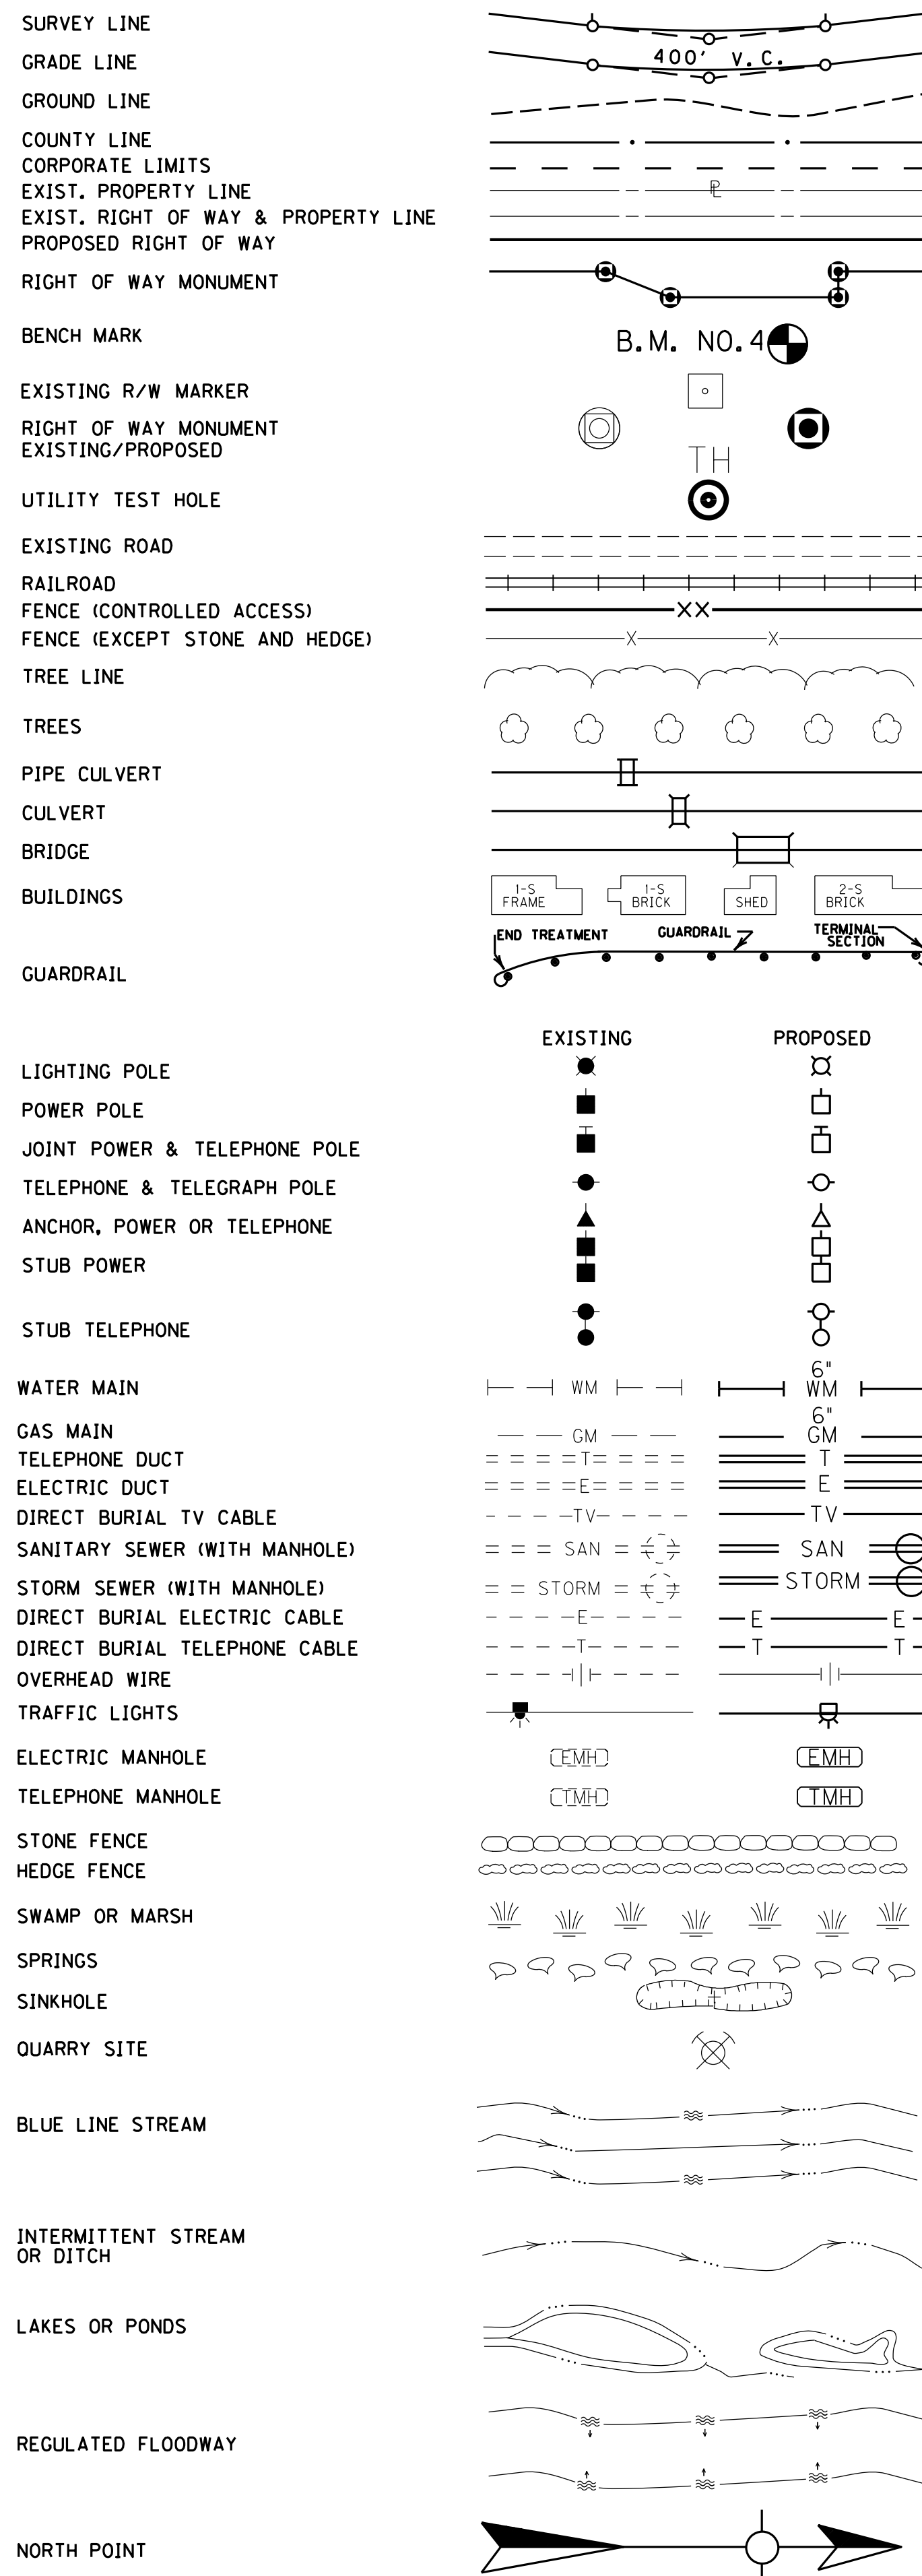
SURVEY LINE
GRADE LINE
400' V.C.
GROUND LINE
COUNTY LINE
CORPORATE LIMITS
EXIST. PROPERTY LINE
℄
EXIST. RIGHT OF WAY & PROPERTY LINE
PROPOSED RIGHT OF WAY
RIGHT OF WAY MONUMENT
BENCH MARK
B.M. NO.4
EXISTING R/W MARKER
RIGHT OF WAY MONUMENT EXISTING/PROPOSED
TH
UTILITY TEST HOLE
EXISTING ROAD
RAILROAD
FENCE (CONTROLLED ACCESS)
XX
FENCE (EXCEPT STONE AND HEDGE)
X X
TREE LINE
TREES
PIPE CULVERT
CULVERT
BRIDGE
BUILDINGS
1-S FRAME
1-S BRICK
SHED
2-S BRICK
END TREATMENT
GUARDRAIL
TERMINAL SECTION
GUARDRAIL

EXISTING
PROPOSED
LIGHTING POLE
POWER POLE
JOINT POWER & TELEPHONE POLE
TELEPHONE & TELEGRAPH POLE
ANCHOR, POWER OR TELEPHONE
STUB POWER
STUB TELEPHONE
WATER MAIN
WM
6" WM
GAS MAIN
GM
6" GM
TELEPHONE DUCT
T
T
ELECTRIC DUCT
E
E
DIRECT BURIAL TV CABLE
TV
TV
SANITARY SEWER (WITH MANHOLE)
SAN
SAN
STORM SEWER (WITH MANHOLE)
STORM
STORM
DIRECT BURIAL ELECTRIC CABLE
E
E E
DIRECT BURIAL TELEPHONE CABLE
T
T T
OVERHEAD WIRE
TRAFFIC LIGHTS
ELECTRIC MANHOLE
EMH
EMH
TELEPHONE MANHOLE
TMH
TMH
STONE FENCE
HEDGE FENCE
SWAMP OR MARSH
SPRINGS
SINKHOLE
QUARRY SITE
BLUE LINE STREAM
INTERMITTENT STREAM OR DITCH
LAKES OR PONDS
REGULATED FLOODWAY
NORTH POINT